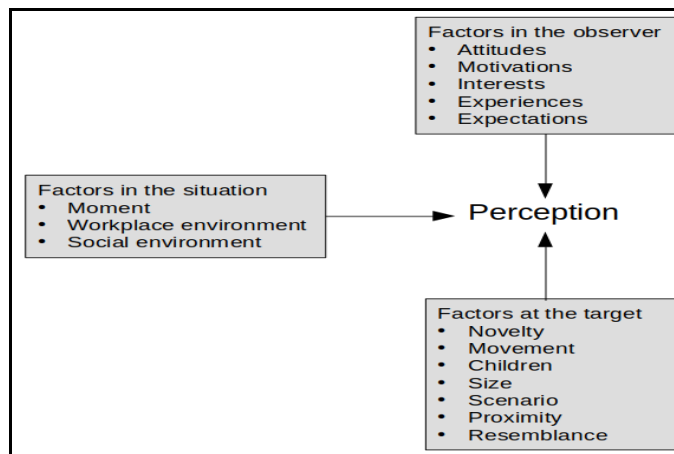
Factors in the observer
• Attitudes
• Motivations
• Interests
• Experiences
• Expectations

Factors in the situation
• Moment
• Workplace environment
• Social environment

Perception

Factors at the target
• Novelty
• Movement
• Children
• Size
• Scenario
• Proximity
• Resemblance